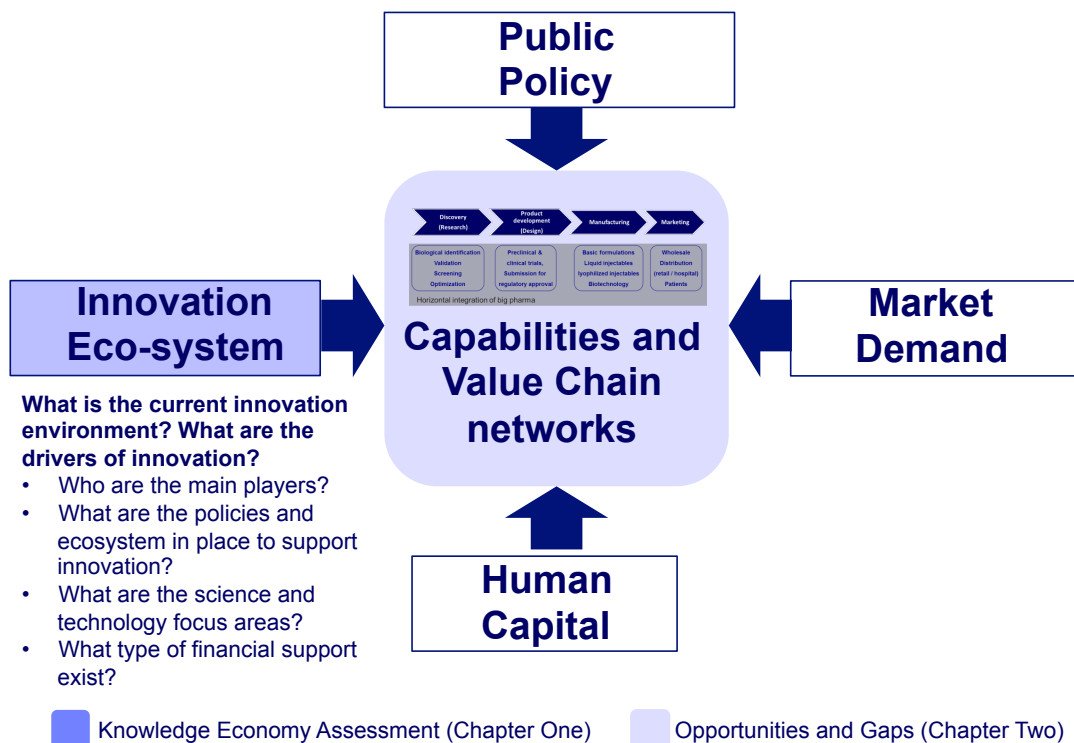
Public Policy

Discovery (Research)
Product development (Design)
Manufacturing
Marketing

Biological identification
Validation
Screening
Optimization

Preclinical & clinical trials, Submission for regulatory approval

Basic formulations
Liquid injectables
lyophilized injectables
Biotechnology

Wholesale
Distribution (retail / hospital)
Patients

Horizontal integration of big pharma

Innovation Eco-system

Capabilities and Value Chain networks

Market Demand

What is the current innovation environment? What are the drivers of innovation?
• Who are the main players?
• What are the policies and ecosystem in place to support innovation?
• What are the science and technology focus areas?
• What type of financial support exist?

Human Capital

Knowledge Economy Assessment (Chapter One)
Opportunities and Gaps (Chapter Two)